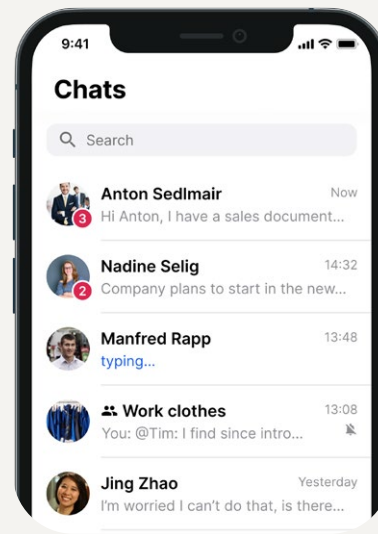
9:41

Chats

Search

3 Anton Sedlmair Now
Hi Anton, I have a sales document...

2 Nadine Selig 14:32
Company plans to start in the new...

Manfred Rapp 13:48
typing...

Work clothes 13:08
You: @Tim: I find since intro...

Jing Zhao Yesterday
I'm worried I can't do that, is there...